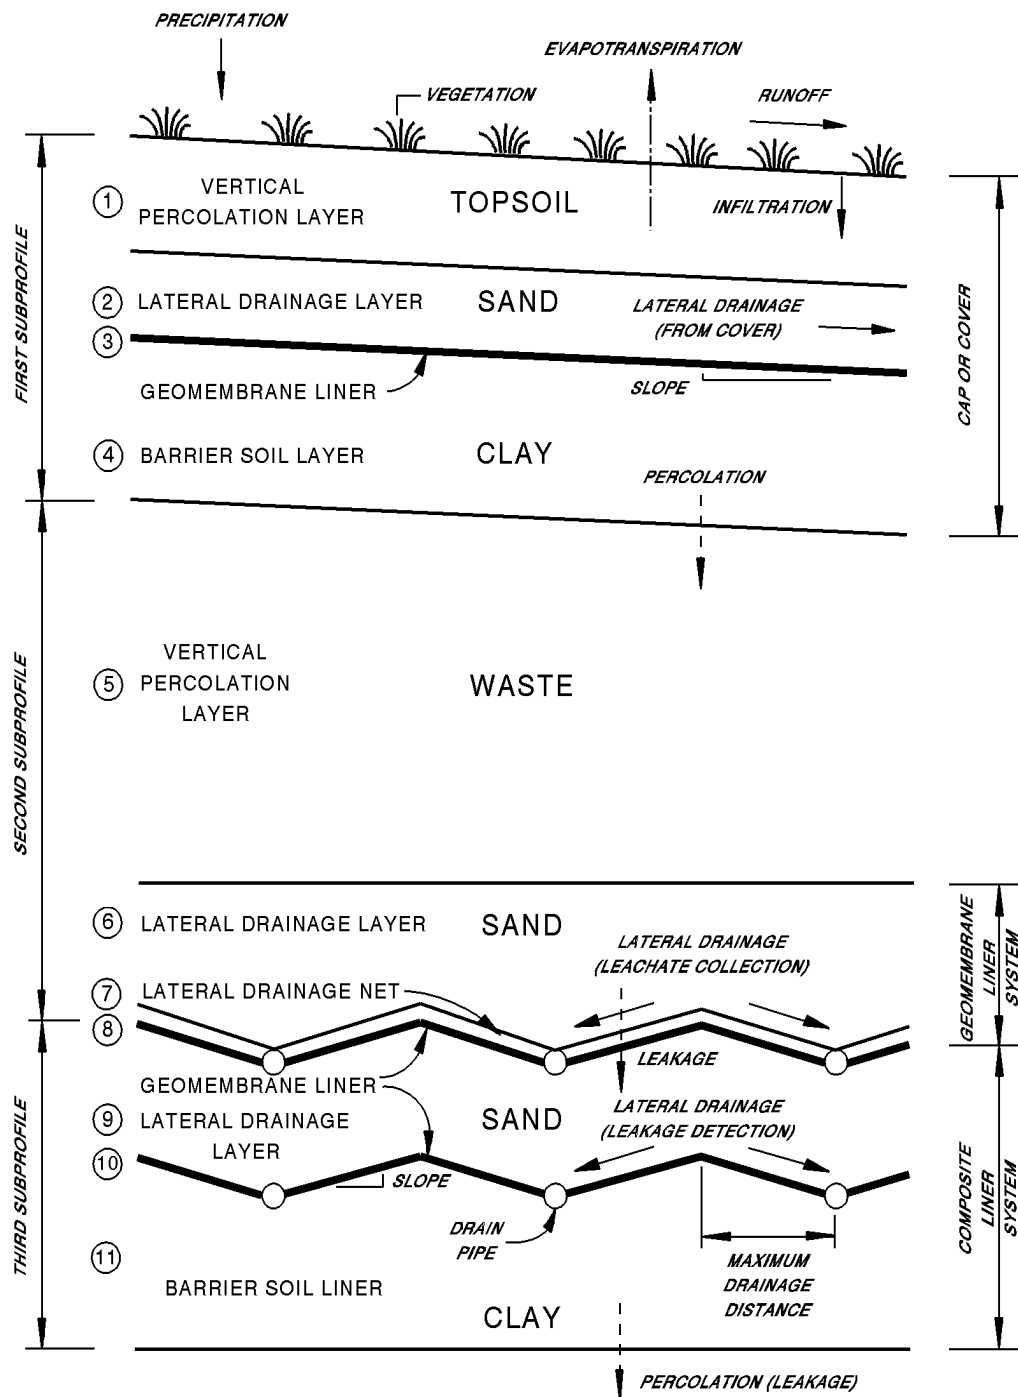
PRECIPITATION

EVAPOTRANSPIRATION

VEGETATION

RUNOFF

FIRST SUBPROFILE

1 VERTICAL PERCOLATION LAYER

TOPSOIL

INFILTRATION

CAP OR COVER

2 LATERAL DRAINAGE LAYER

SAND

LATERAL DRAINAGE (FROM COVER)

3

GEOMEMBRANE LINER

SLOPE

4 BARRIER SOIL LAYER

CLAY

PERCOLATION

SECOND SUBPROFILE

5 VERTICAL PERCOLATION LAYER

WASTE

6 LATERAL DRAINAGE LAYER

SAND

GEOMEMBRANE LINER SYSTEM

LATERAL DRAINAGE (LEACHATE COLLECTION)

7 LATERAL DRAINAGE NET

8

LEAKAGE

THIRD SUBPROFILE

GEOMEMBRANE LINER

9 LATERAL DRAINAGE LAYER

SAND

LATERAL DRAINAGE (LEAKAGE DETECTION)

COMPOSITE LINER SYSTEM

10

SLOPE

DRAIN PIPE

11

MAXIMUM DRAINAGE DISTANCE

BARRIER SOIL LINER

CLAY

PERCOLATION (LEAKAGE)